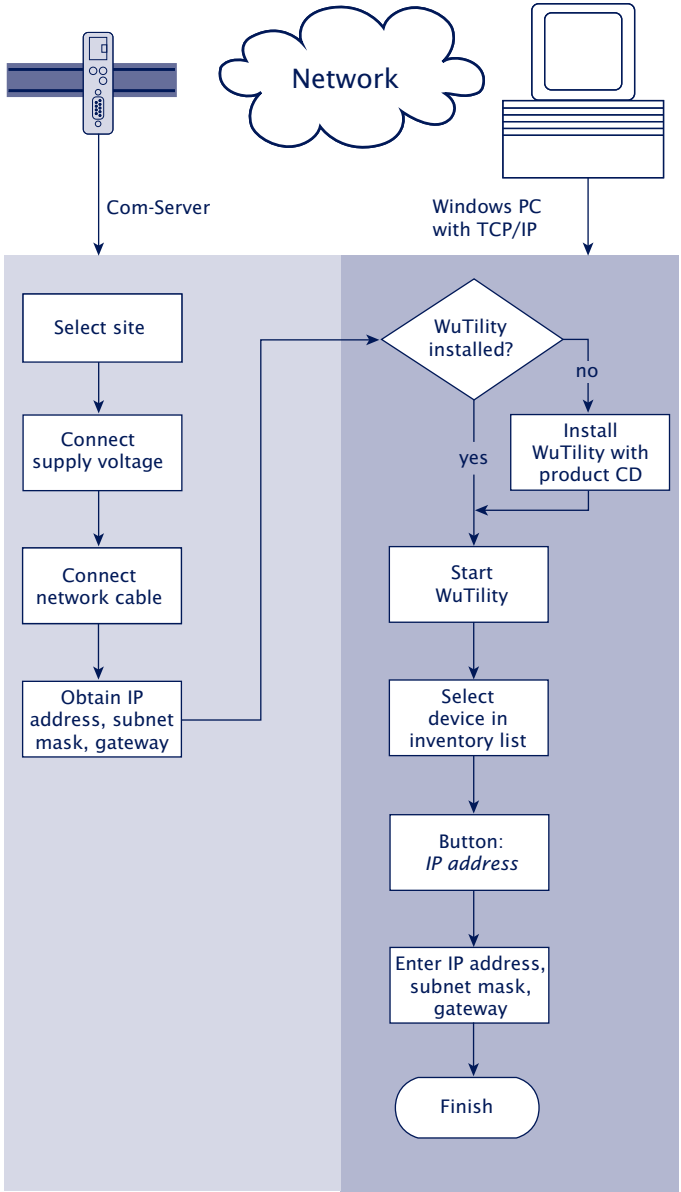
Network

Com-Server

Windows PC with TCP/IP

Select site

Connect supply voltage

Connect network cable

Obtain IP address, subnet mask, gateway

WuTility installed?

no

Install WuTility with product CD

yes

Start WuTility

Select device in inventory list

Button: *IP address*

Enter IP address, subnet mask, gateway

Finish